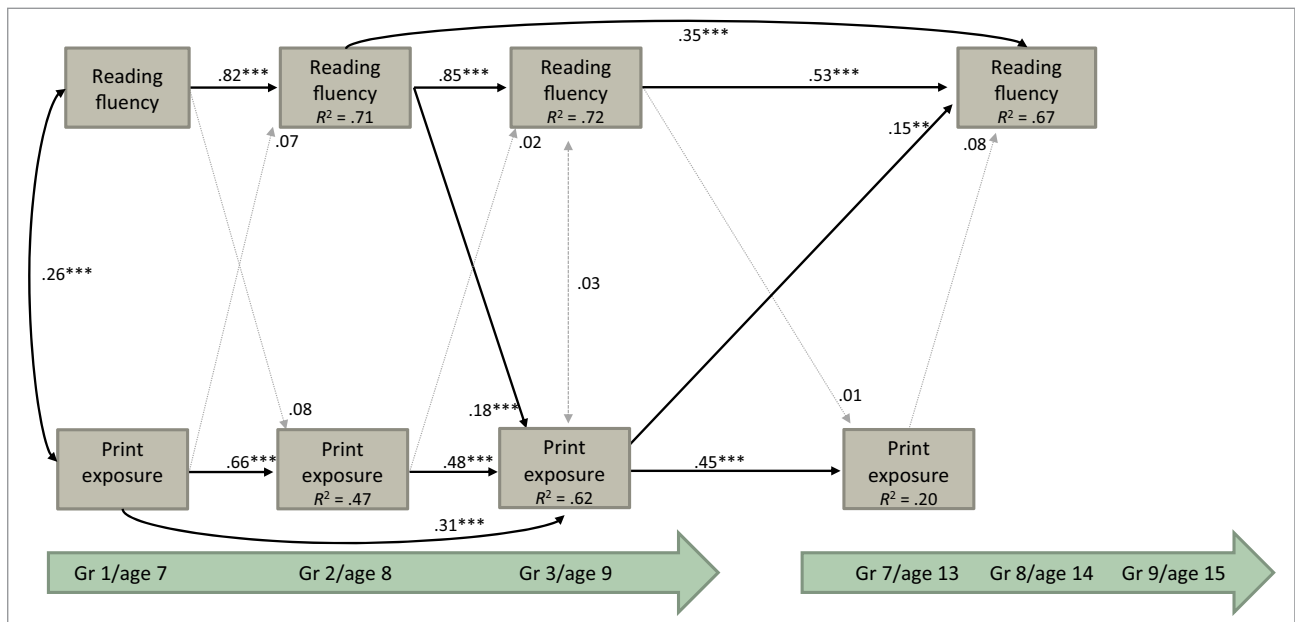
.35***

Reading fluency

.82***

Reading fluency
$R^2$ = .71

.85***

Reading fluency
$R^2$ = .72

.53***

Reading fluency
$R^2$ = .67

.07

.02

.15**

.08

.26***

.03

.08

.18***

.01

Print exposure

.66***

Print exposure
$R^2$ = .47

.48***

Print exposure
$R^2$ = .62

.45***

Print exposure
$R^2$ = .20

.31***

Gr 1/age 7 Gr 2/age 8 Gr 3/age 9

Gr 7/age 13 Gr 8/age 14 Gr 9/age 15